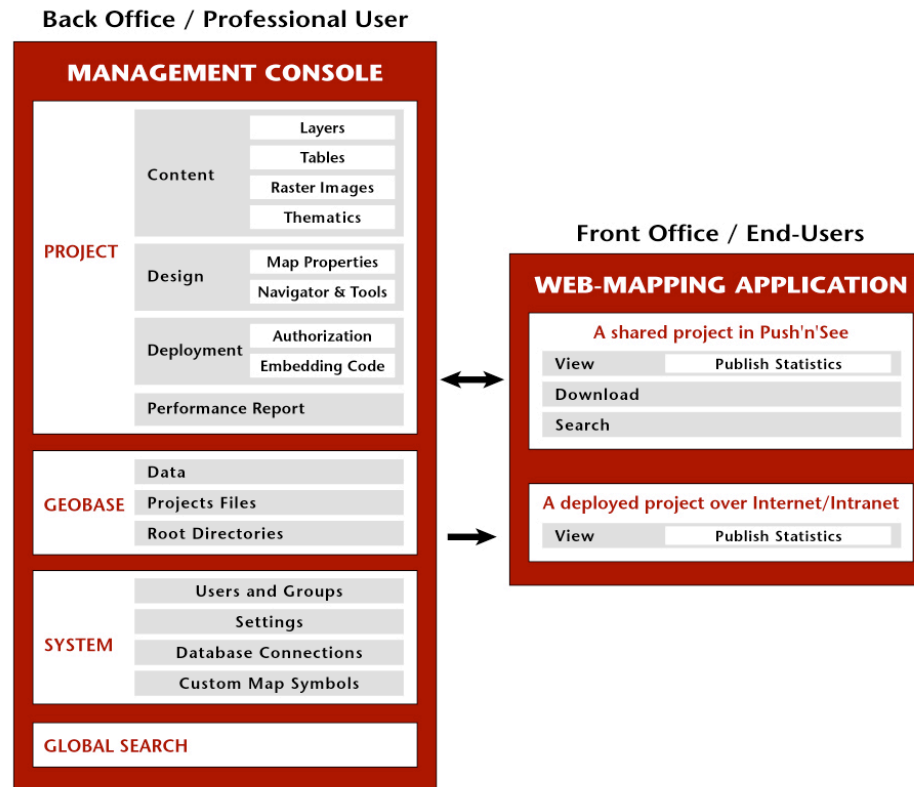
Back Office / Professional User

MANAGEMENT CONSOLE

PROJECT

Content

Layers

Tables

Raster Images

Thematics

Design

Map Properties

Navigator & Tools

Deployment

Authorization

Embedding Code

Performance Report

GEOBASE

Data

Projects Files

Root Directories

SYSTEM

Users and Groups

Settings

Database Connections

Custom Map Symbols

GLOBAL SEARCH

Front Office / End-Users

WEB-MAPPING APPLICATION

A shared project in Push'n'See

View

Publish Statistics

Download

Search

A deployed project over Internet/Intranet

View

Publish Statistics